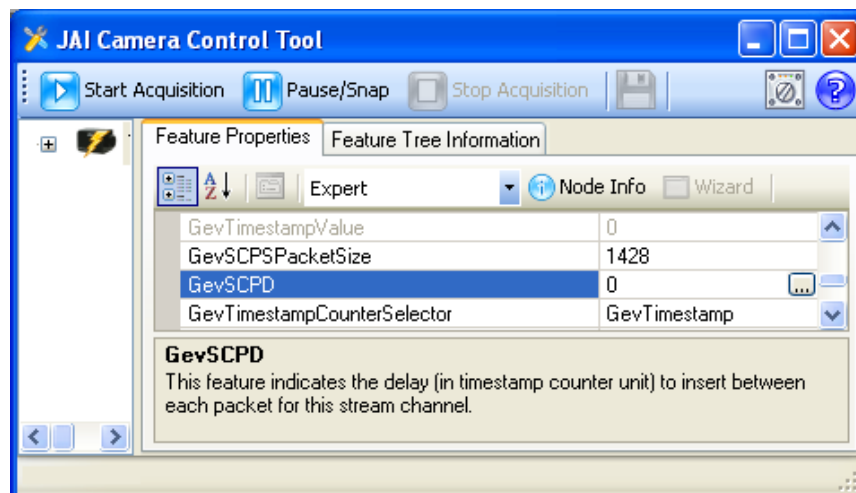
JAI Camera Control Tool

Start Acquisition Pause/Snap Stop Acquisition

Feature Properties | Feature Tree Information

Expert Node Info Wizard

| | |
|---|---|
| GevTimestampValue | 0 |
| GevSCPSPacketSize | 1428 |
| GevSCPD | 0 |
| GevTimestampCounterSelector | GevTimestamp |

GevSCPD
This feature indicates the delay (in timestamp counter unit) to insert between each packet for this stream channel.